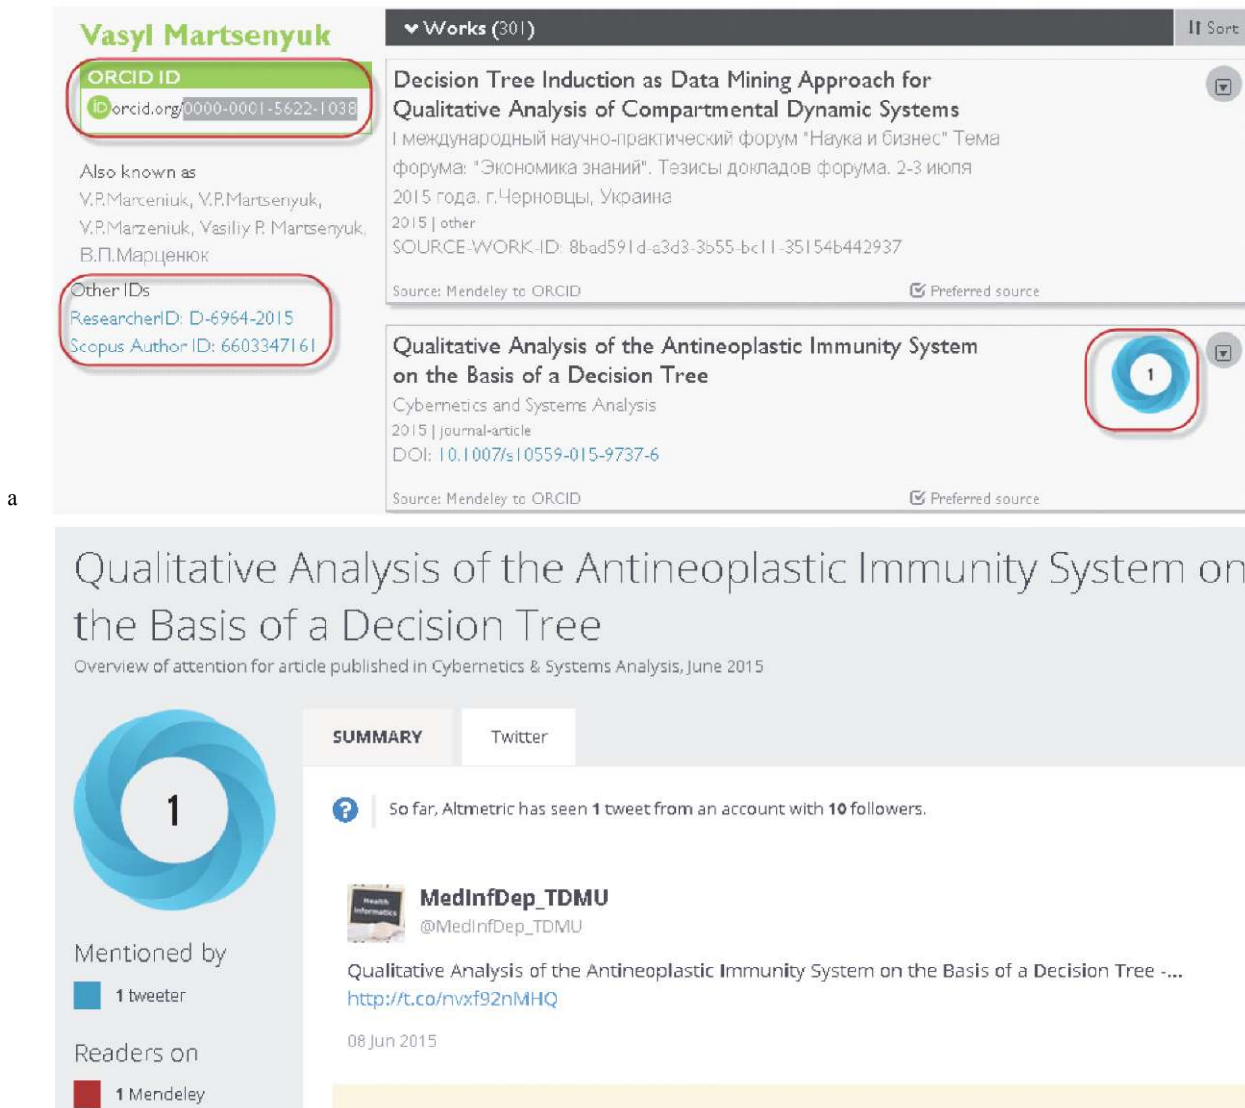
Vasyl Martsenyuk

ORCID ID

iD orcid.org/0000-0001-5622-1038

Also known as
V.P.Marceniuk, V.P.Martsenyuk, V.P.Marzeniuk, Vasiliy P. Martsenyuk, В.П.Марценюк

Other IDs
ResearcherID: D-6964-2015
Scopus Author ID: 6603347161

Works (301)

Sort

Decision Tree Induction as Data Mining Approach for Qualitative Analysis of Compartmental Dynamic Systems
I международный научно-практический форум "Наука и бизнес" Тема форума: "Экономика знаний". Тезисы докладов форума. 2-3 июля 2015 года. г.Черновцы, Украина
2015 | other
SOURCE-WORK-ID: 8bad591d-a3d3-3b55-bc11-35154b442937

Source: Mendeley to ORCID

Preferred source

Qualitative Analysis of the Antineoplastic Immunity System on the Basis of a Decision Tree
Cybernetics and Systems Analysis
2015 | journal-article
DOI: 10.1007/s10559-015-9737-6

1

Source: Mendeley to ORCID

Preferred source

a

Qualitative Analysis of the Antineoplastic Immunity System on the Basis of a Decision Tree
Overview of attention for article published in Cybernetics & Systems Analysis, June 2015

1

Mentioned by
1 tweeter

Readers on
1 Mendeley

SUMMARY

Twitter

So far, Altmetric has seen 1 tweet from an account with 10 followers.

MedInfDep_TDMU
@MedInfDep_TDMU

Qualitative Analysis of the Antineoplastic Immunity System on the Basis of a Decision Tree -... http://t.co/nvxf92nMHQ

08 Jun 2015